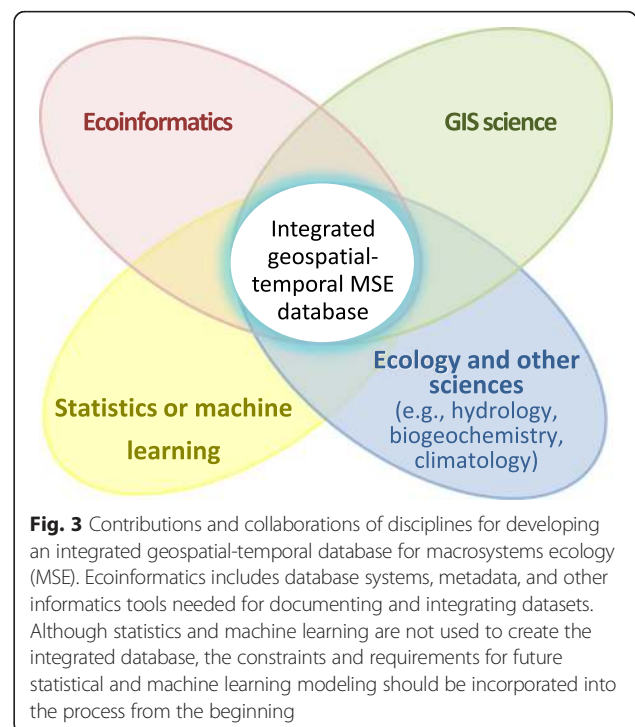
Ecoinformatics

GIS science

Integrated geospatial-temporal MSE database

Ecology and other sciences (e.g., hydrology, biogeochemistry, climatology)

Statistics or machine learning

**Fig. 3** Contributions and collaborations of disciplines for developing an integrated geospatial-temporal database for macrosystems ecology (MSE). Ecoinformatics includes database systems, metadata, and other informatics tools needed for documenting and integrating datasets. Although statistics and machine learning are not used to create the integrated database, the constraints and requirements for future statistical and machine learning modeling should be incorporated into the process from the beginning